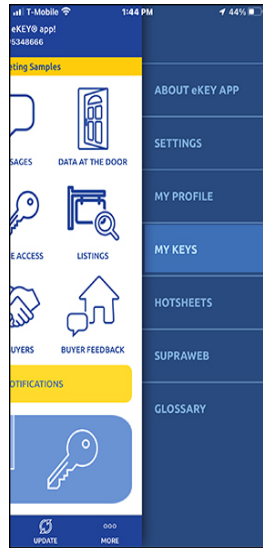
T-Mobile 1:44 PM 44%
eKEY® app!
5348666
eting Samples
SAGES
DATA AT THE DOOR
E ACCESS
LISTINGS
UYERS
BUYER FEEDBACK
OTIFICATIONS
UPDATE
MORE

ABOUT eKEY APP
SETTINGS
MY PROFILE
MY KEYS
HOTSHEETS
SUPRAWEB
GLOSSARY